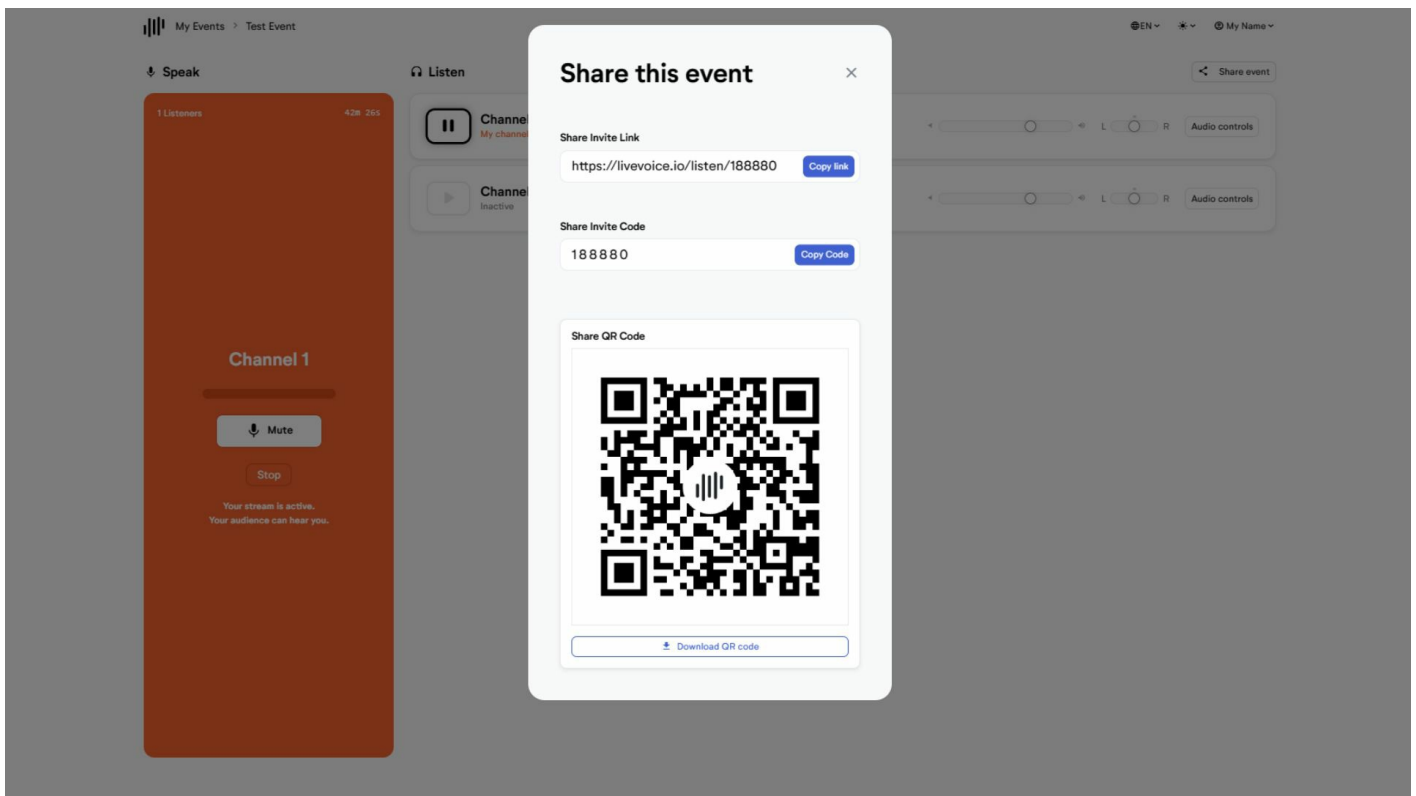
My Events > Test Event

EN ⌄ ☀ ⌄ My Name ⌄

Speak

1 Listeners 42m 26s

Channel 1

Mute

Stop

Your stream is active.
Your audience can hear you.

Listen

Share event

Channel
My channel

L R Audio controls

Channel
Inactive

L R Audio controls

Share this event

×

Share Invite Link

https://livevoice.io/listen/188880 Copy link

Share Invite Code

188880 Copy Code

Share QR Code

Download QR code